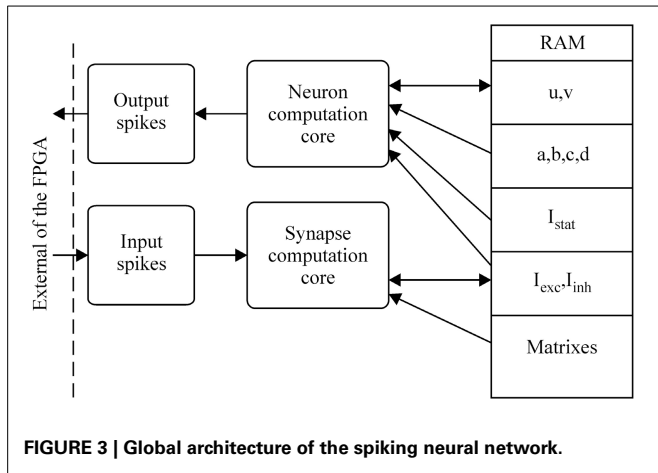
External of the FPGA

Output spikes

Neuron computation core

Input spikes

Synapse computation core

RAM

u,v

a,b,c,d

$I_{stat}$

$I_{exc}$,$I_{inh}$

Matrixes

**FIGURE 3 | Global architecture of the spiking neural network.**